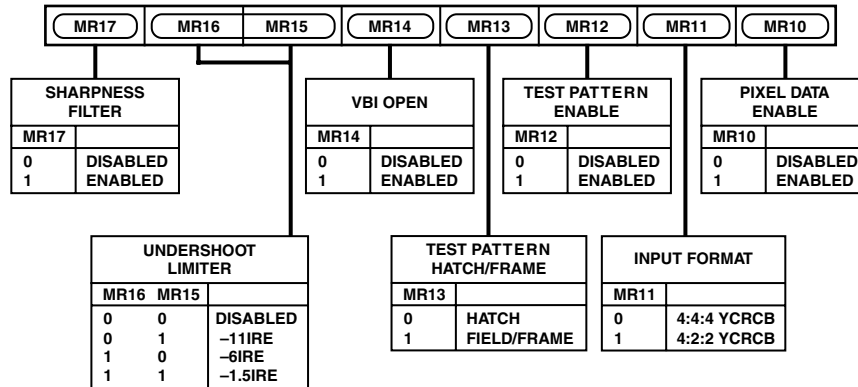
MR17 MR16 MR15 MR14 MR13 MR12 MR11 MR10

SHARPNESS FILTER

| MR17 | |
|---|---|
| 0<br>1 | DISABLED<br>ENABLED |

VBI OPEN

| MR14 | |
|---|---|
| 0<br>1 | DISABLED<br>ENABLED |

TEST PATTERN ENABLE

| MR12 | |
|---|---|
| 0<br>1 | DISABLED<br>ENABLED |

PIXEL DATA ENABLE

| MR10 | |
|---|---|
| 0<br>1 | DISABLED<br>ENABLED |

UNDERSHOOT LIMITER

| MR16 | MR15 | |
|---|---|---|
| 0 | 0 | DISABLED |
| 0 | 1 | –11IRE |
| 1 | 0 | –6IRE |
| 1 | 1 | –1.5IRE |

TEST PATTERN HATCH/FRAME

| MR13 | |
|---|---|
| 0<br>1 | HATCH<br>FIELD/FRAME |

INPUT FORMAT

| MR11 | |
|---|---|
| 0<br>1 | 4:4:4 YCRCB<br>4:2:2 YCRCB |